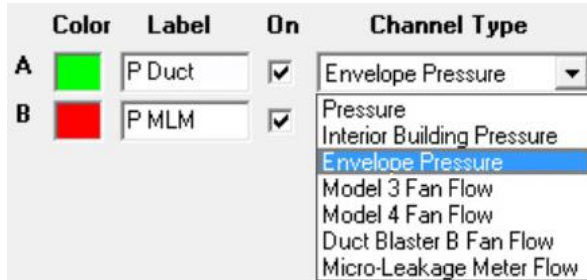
| | Color | Label | On | Channel Type |
|---|---|---|---|---|
| A | | P Duct | ☑ | Envelope Pressure |
| B | | P MLM | ☑ | |

Pressure
Interior Building Pressure
Envelope Pressure
Model 3 Fan Flow
Model 4 Fan Flow
Duct Blaster B Fan Flow
Micro-Leakage Meter Flow